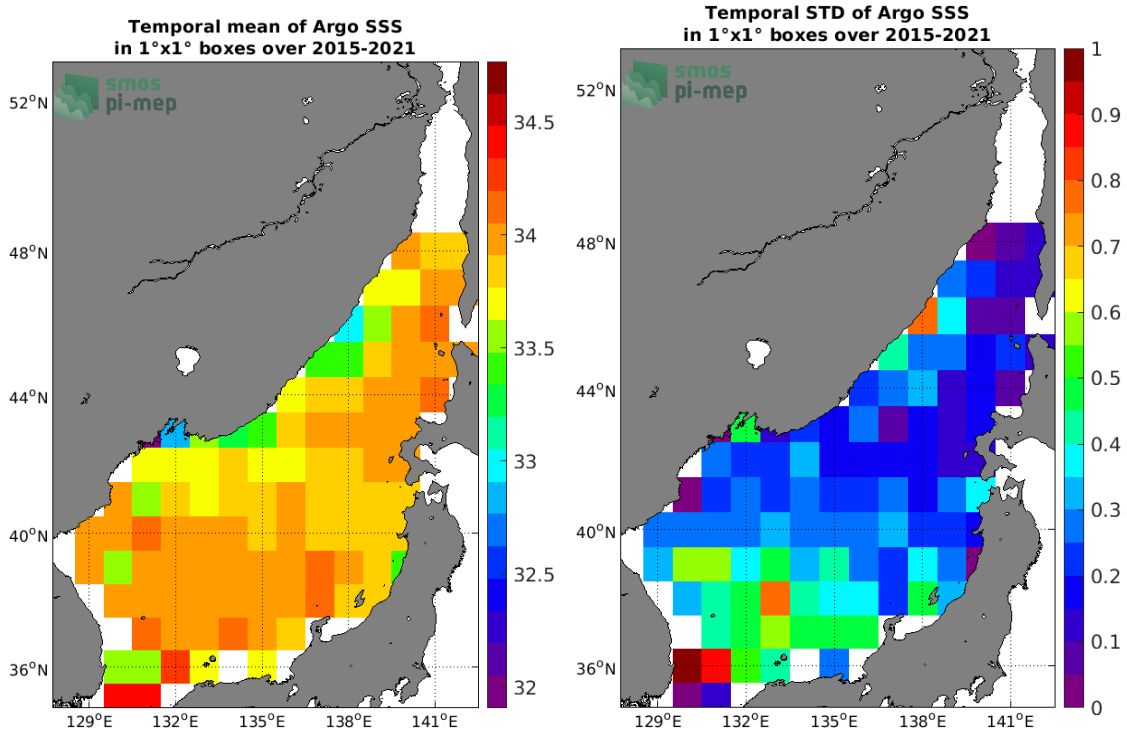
Temporal mean of Argo SSS
in 1°x1° boxes over 2015-2021

smos
pi-mep

52°N
48°N
44°N
40°N
36°N
129°E 132°E 135°E 138°E 141°E

34.5
34
33.5
33
32.5
32

Temporal STD of Argo SSS
in 1°x1° boxes over 2015-2021

smos
pi-mep

52°N
48°N
44°N
40°N
36°N
129°E 132°E 135°E 138°E 141°E

1
0.9
0.8
0.7
0.6
0.5
0.4
0.3
0.2
0.1
0